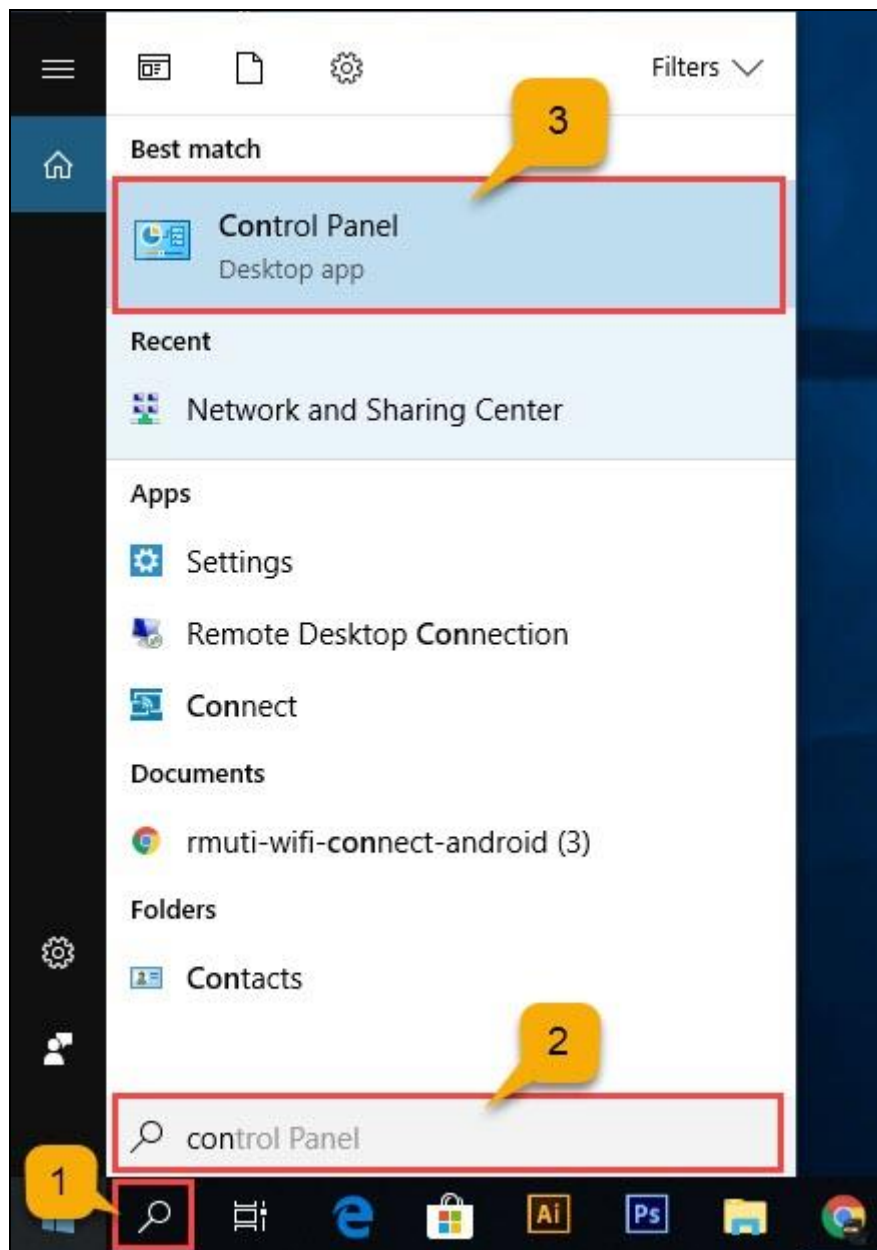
Filters

3

Best match

Control Panel
Desktop app

Recent

Network and Sharing Center

Apps

Settings

Remote Desktop Connection

Connect

Documents

rmuti-wifi-connect-android (3)

Folders

Contacts

2

control Panel

1

Ai

Ps